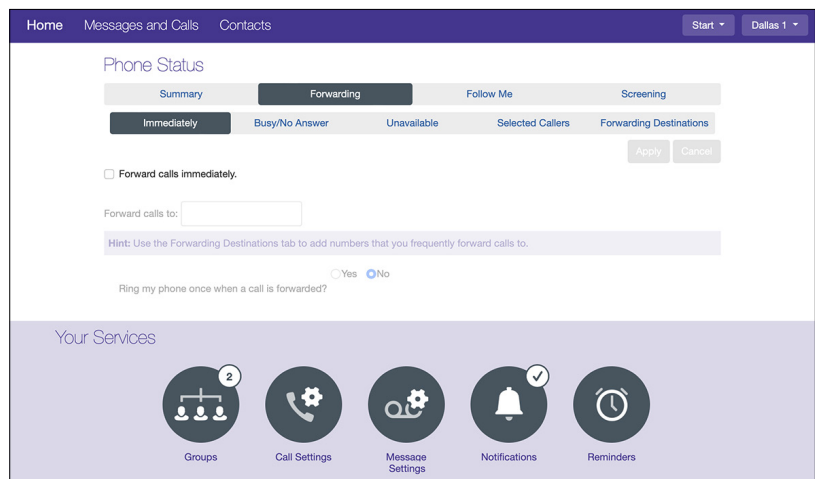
Home Messages and Calls Contacts

Start Dallas 1

Phone Status

Summary Forwarding Follow Me Screening

Immediately Busy/No Answer Unavailable Selected Callers Forwarding Destinations

Apply Cancel

Forward calls immediately.

Forward calls to:

Hint: Use the Forwarding Destinations tab to add numbers that you frequently forward calls to.

Yes No

Ring my phone once when a call is forwarded?

Your Services

2

Groups

Call Settings

Message Settings

Notifications

Reminders